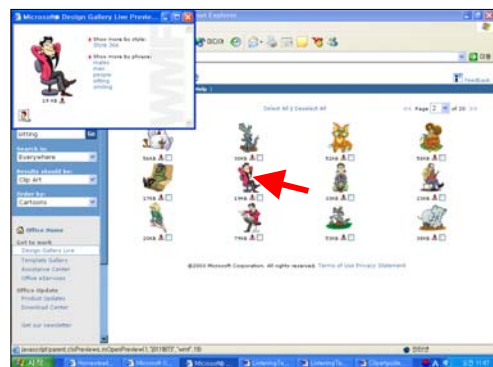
Microsoft® Design Gallery Live Preview
Show more by style:
Style 364
Show more by phrase:
males
men
people
sitting
smiling
19 KB
WMF
sitting
Go
Search in:
Everywhere
Results should be:
Clip Art
Order by:
Cartoons
Office Home
Get to work
Design Gallery Live
Template Gallery
Assistance Center
Office eServices
Office Update
Product Updates
Download Center
Get our newsletter
Select All | Deselect All
Page 2 of 20
Feedback
56KB
30KB
52KB
59KB
17KB
19KB
13KB
23KB
20KB
79KB
13KB
38KB
©2003 Microsoft Corporation. All rights reserved. Terms of Use Privacy Statement
javascript:parent.cliPreviews.mOpenPreview(1,"2019873","wmf",10)
Microsoft
Microsoft